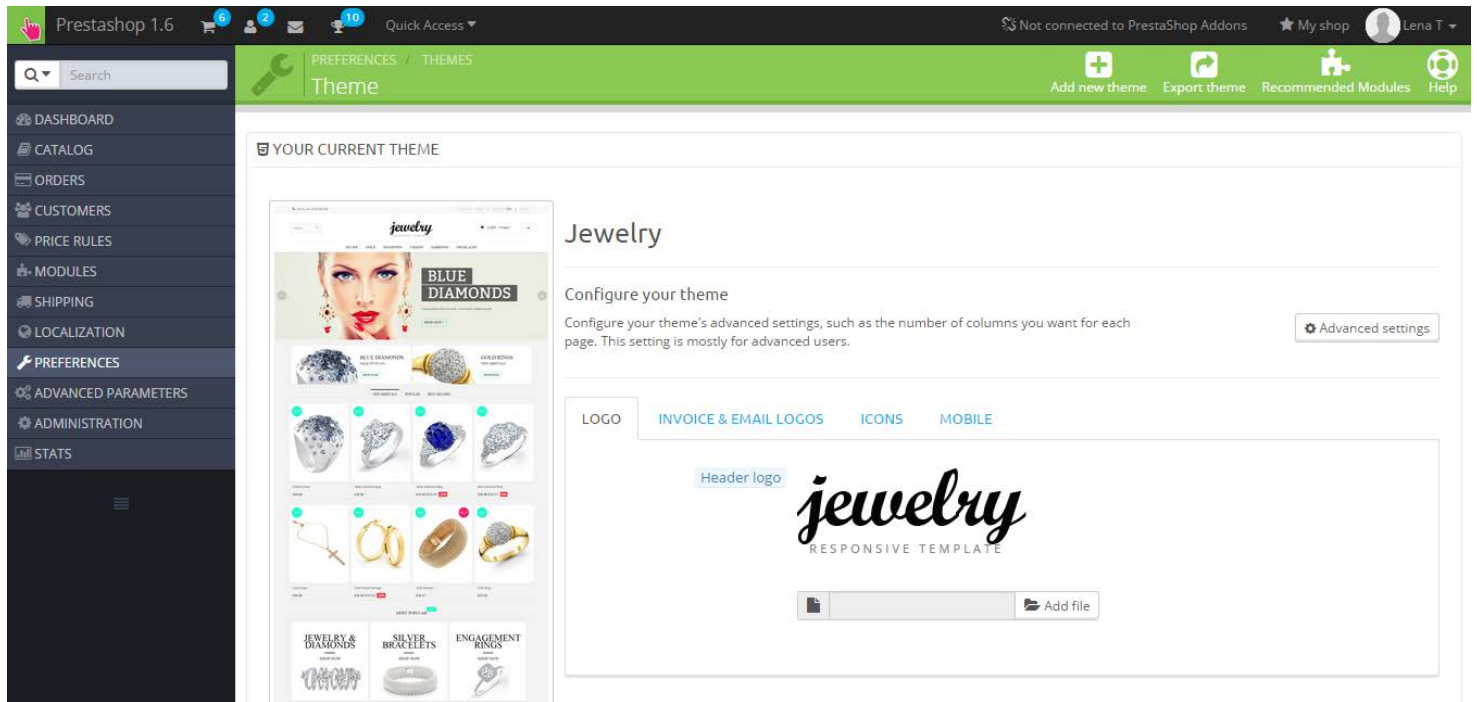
Prestashop 1.6 6 2 10 Quick Access ▾

Not connected to PrestaShop Addons My shop Lena T ▾

Search

PREFERENCES / THEMES
Theme

Add new theme Export theme Recommended Modules Help

DASHBOARD
CATALOG
ORDERS
CUSTOMERS
PRICE RULES
MODULES
SHIPPING
LOCALIZATION
PREFERENCES
ADVANCED PARAMETERS
ADMINISTRATION
STATS

YOUR CURRENT THEME

jewelry
BLUE DIAMONDS
BLUE DIAMONDS
GOLD RINGS
JEWELRY & DIAMONDS
SILVER BRACELETS
ENGAGEMENT RINGS

Jewelry

Configure your theme

Configure your theme's advanced settings, such as the number of columns you want for each page. This setting is mostly for advanced users.

Advanced settings

LOGO INVOICE & EMAIL LOGOS ICONS MOBILE

Header logo

jewelry
RESPONSIVE TEMPLATE

Add file